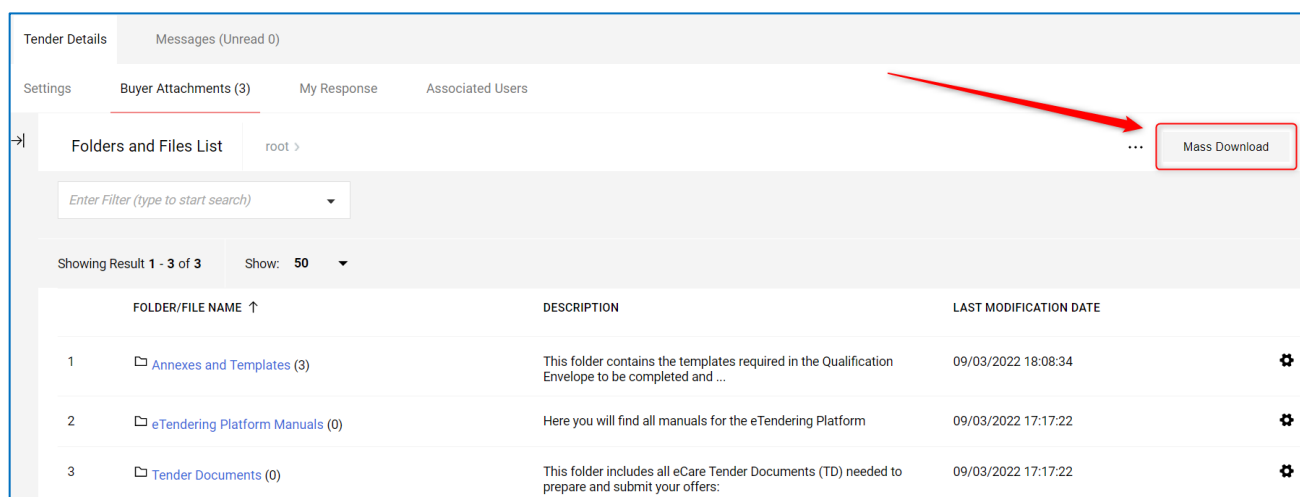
Tender Details Messages (Unread 0)

Settings Buyer Attachments (3) My Response Associated Users

Folders and Files List root >

... Mass Download

Enter Filter (type to start search)

Showing Result 1 - 3 of 3 Show: 50

| | FOLDER/FILE NAME ↑ | DESCRIPTION | LAST MODIFICATION DATE |
|---|---|---|---|
| 1 | Annexes and Templates (3) | This folder contains the templates required in the Qualification Envelope to be completed and ... | 09/03/2022 18:08:34 |
| 2 | eTendering Platform Manuals (0) | Here you will find all manuals for the eTendering Platform | 09/03/2022 17:17:22 |
| 3 | Tender Documents (0) | This folder includes all eCare Tender Documents (TD) needed to prepare and submit your offers: | 09/03/2022 17:17:22 |